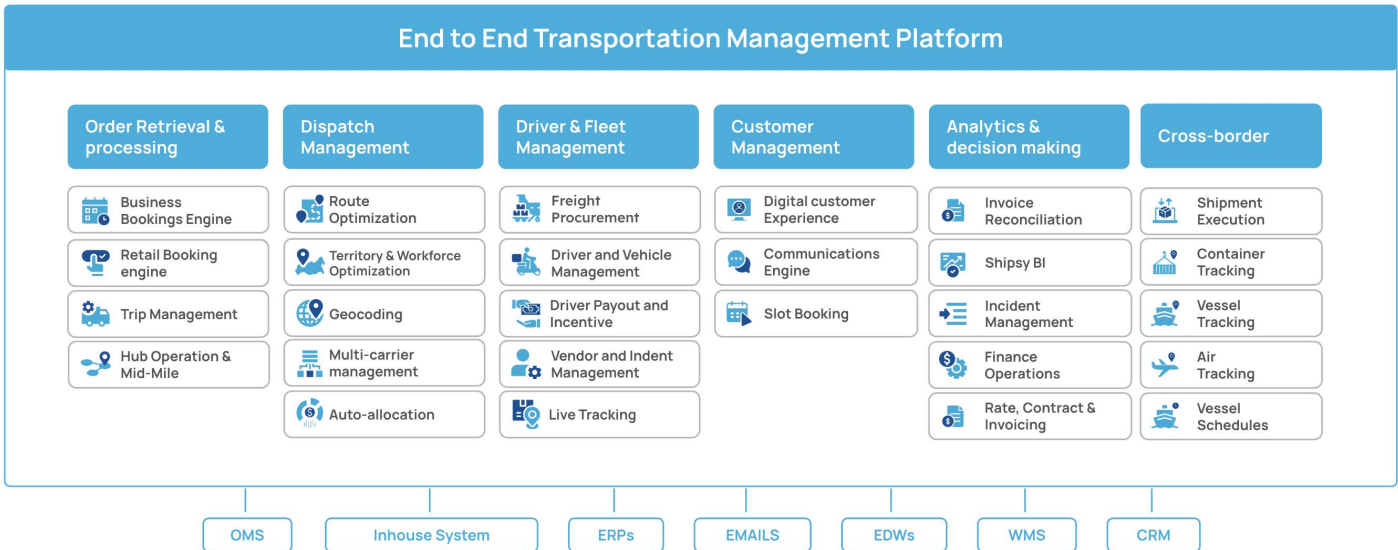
End to End Transportation Management Platform

Order Retrieval & processing

Business Bookings Engine

Retail Booking engine

Trip Management

Hub Operation & Mid-Mile

Dispatch Management

Route Optimization

Territory & Workforce Optimization

Geocoding

Multi-carrier management

Auto-allocation

Driver & Fleet Management

Freight Procurement

Driver and Vehicle Management

Driver Payout and Incentive

Vendor and Indent Management

Live Tracking

Customer Management

Digital customer Experience

Communications Engine

Slot Booking

Analytics & decision making

Invoice Reconciliation

Shipsy BI

Incident Management

Finance Operations

Rate, Contract & Invoicing

Cross-border

Shipment Execution

Container Tracking

Vessel Tracking

Air Tracking

Vessel Schedules

OMS

Inhouse System

ERPs

EMAILS

EDWs

WMS

CRM